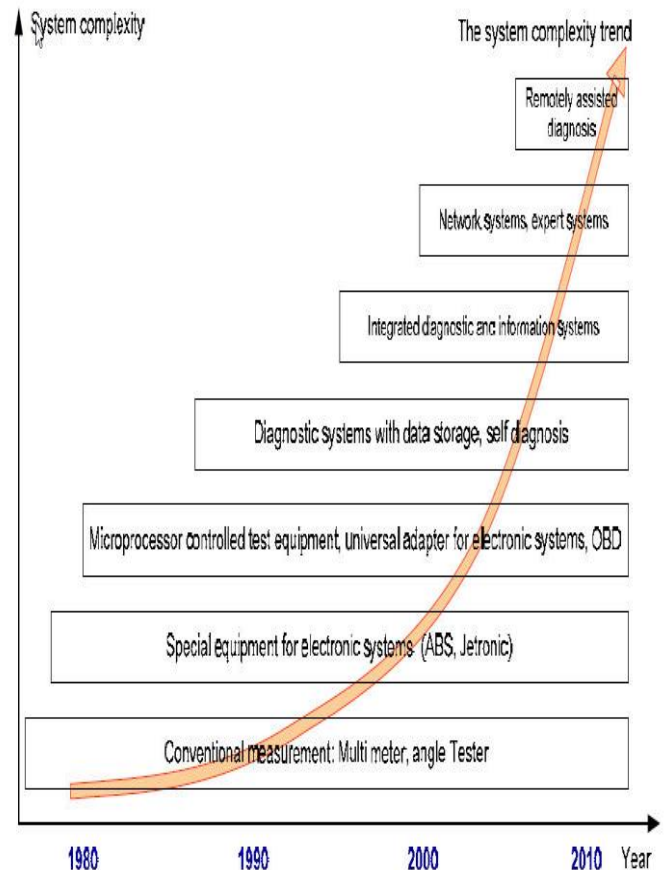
System complexity

The system complexity trend

Remotely assisted diagnosis

Network systems, expert systems

Integrated diagnostic and information systems

Diagnostic systems with data storage, self diagnosis

Microprocessor controlled test equipment, universal adapter for electronic systems, OBD

Special equipment for electronic systems (ABS, Jetronic)

Conventional measurement: Multi meter, angle Tester

1980 1990 2000 2010 Year